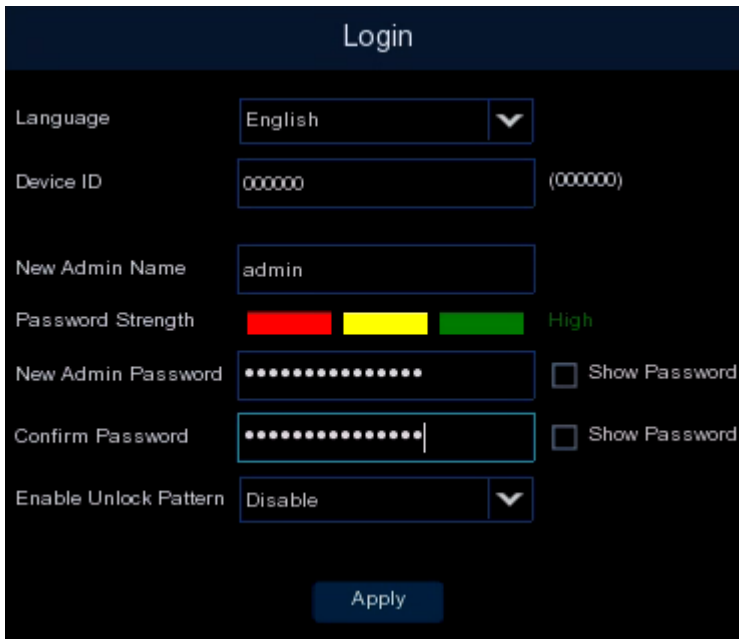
Login

Language English

Device ID 000000 (000000)

New Admin Name admin

Password Strength High

New Admin Password ●●●●●●●●●●●●●●● Show Password

Confirm Password ●●●●●●●●●●●●●●● Show Password

Enable Unlock Pattern Disable

Apply